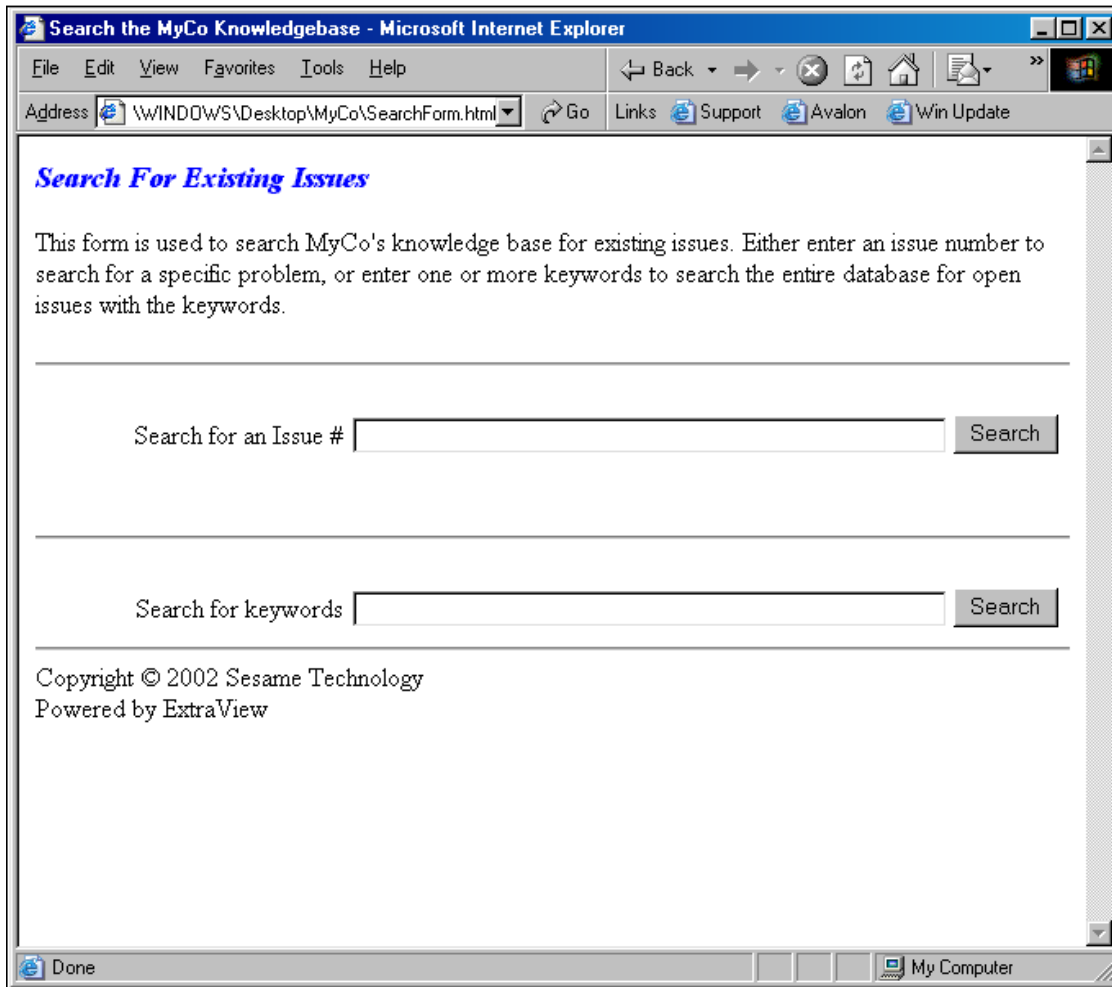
Search the MyCo Knowledgebase - Microsoft Internet Explorer

File Edit View Favorites Tools Help

Back

Address \WINDOWS\Desktop\MyCo\SearchForm.html Go Links Support Avalon Win Update

Search For Existing Issues

This form is used to search MyCo's knowledge base for existing issues. Either enter an issue number to search for a specific problem, or enter one or more keywords to search the entire database for open issues with the keywords.

Search for an Issue # Search

Search for keywords Search

Copyright © 2002 Sesame Technology
Powered by ExtraView

Done My Computer